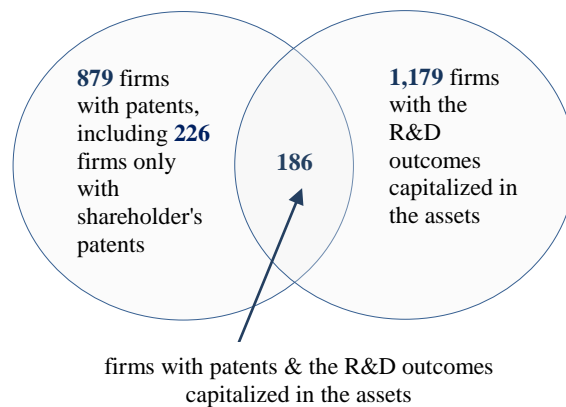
879 firms with patents, including 226 firms only with shareholder's patents

186

1,179 firms with the R&D outcomes capitalized in the assets

firms with patents & the R&D outcomes capitalized in the assets